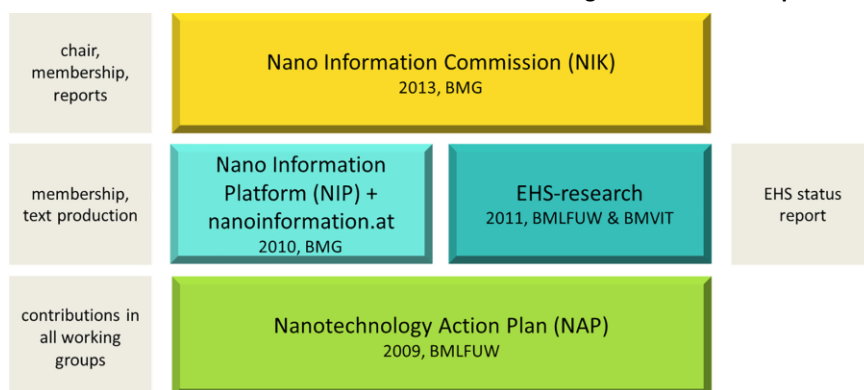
chair, membership, reports

Nano Information Commission (NIK)
2013, BMG

membership, text production

Nano Information Platform (NIP) + nanoinformation.at
2010, BMG

EHS-research
2011, BMLFUW & BMVIT

EHS status report

contributions in all working groups

Nanotechnology Action Plan (NAP)
2009, BMLFUW